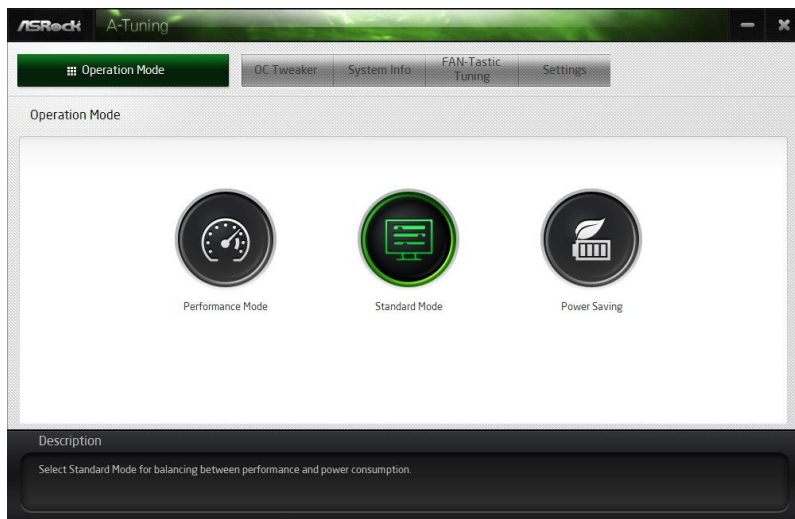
ASRock A-Tuning

Operation Mode

OC Tweaker

System Info

FAN-Tastic Tuning

Settings

Operation Mode

Performance Mode

Standard Mode

Power Saving

Description

Select Standard Mode for balancing between performance and power consumption.